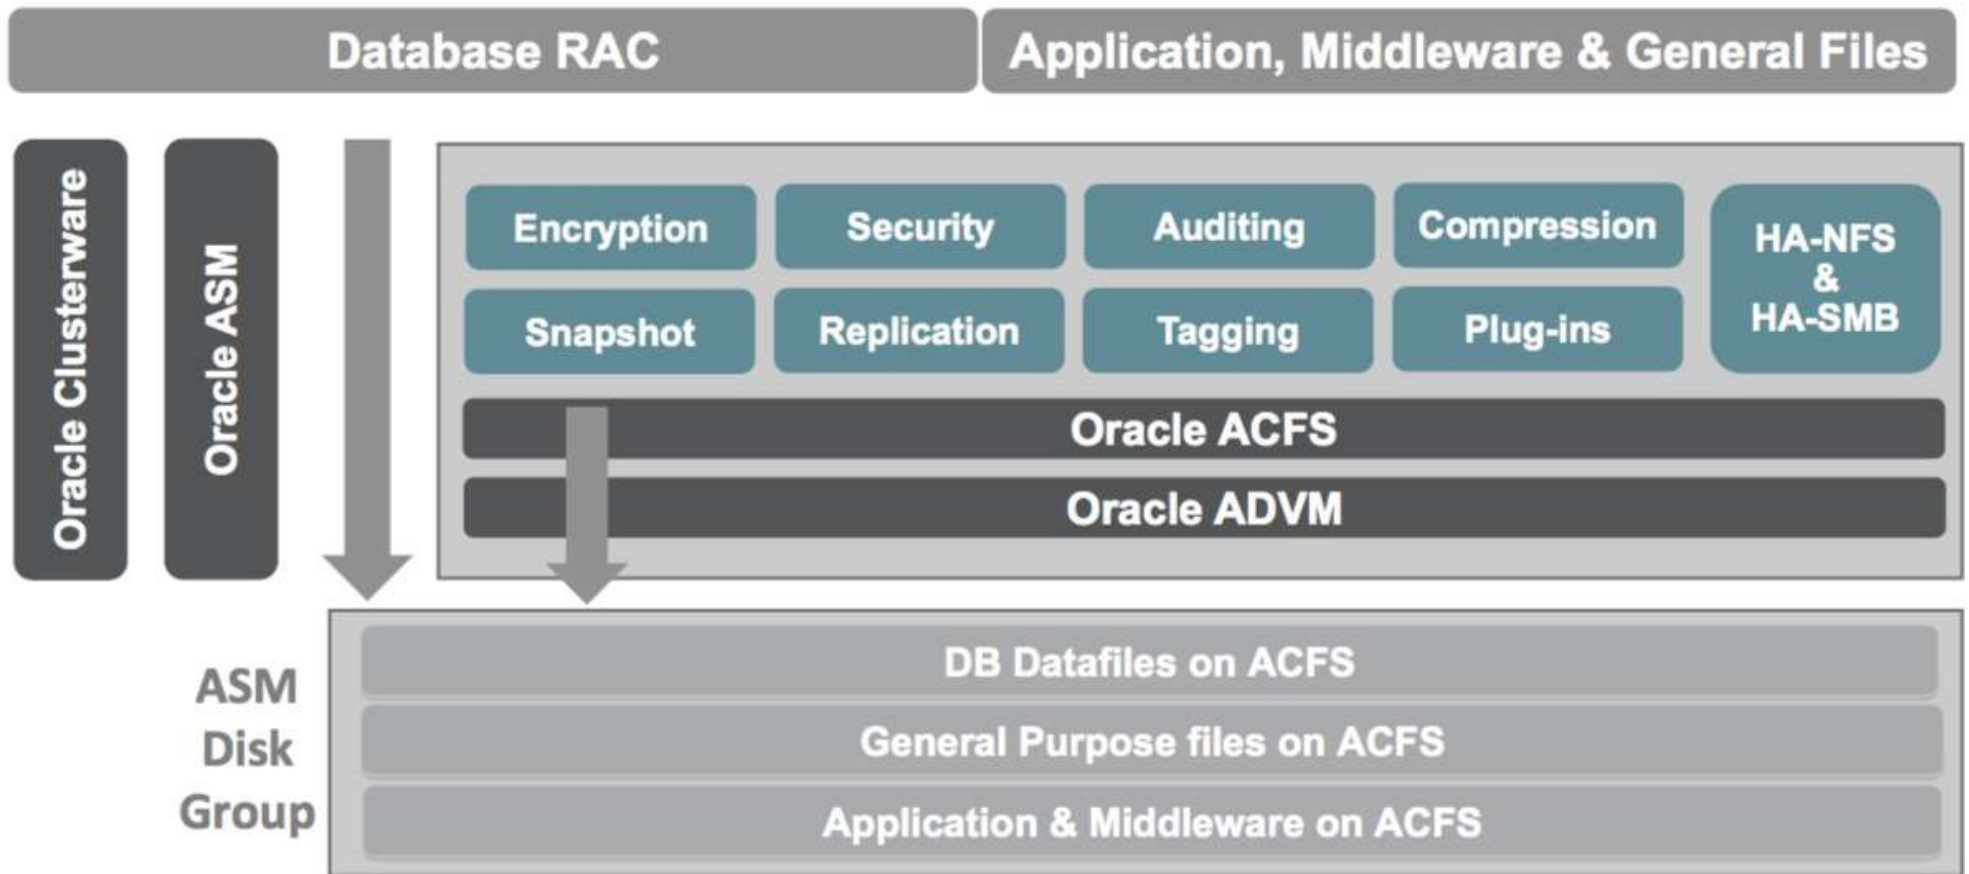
Database RAC

Application, Middleware & General Files

Oracle Clusterware

Oracle ASM

Encryption

Security

Auditing

Compression

HA-NFS & HA-SMB

Snapshot

Replication

Tagging

Plug-ins

Oracle ACFS

Oracle ADVM

ASM Disk Group

DB Datafiles on ACFS

General Purpose files on ACFS

Application & Middleware on ACFS